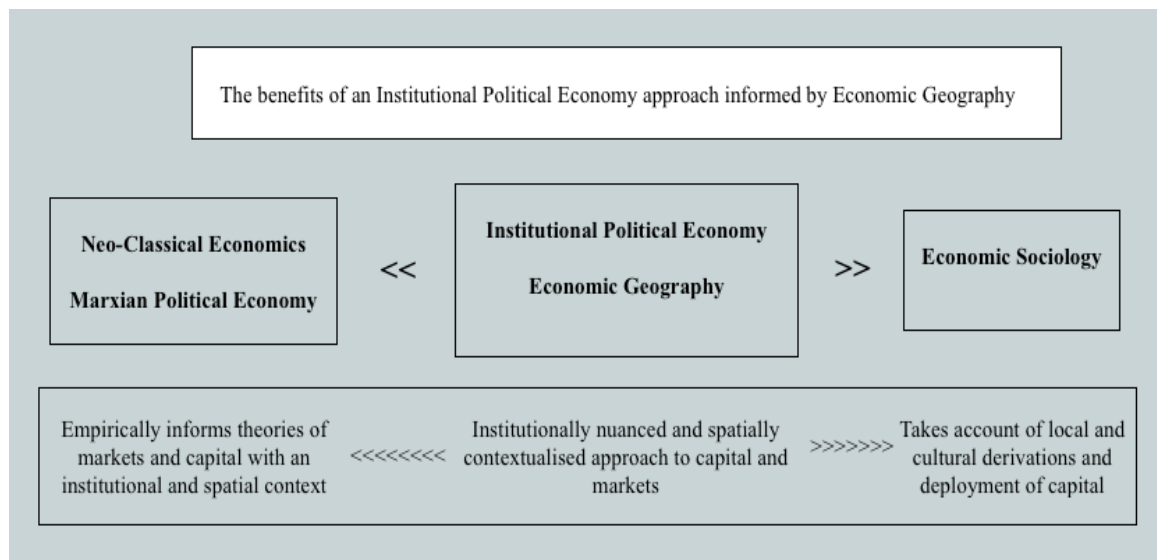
The benefits of an Institutional Political Economy approach informed by Economic Geography

Neo-Classical Economics

Marxian Political Economy

<<

Institutional Political Economy

Economic Geography

>>

Economic Sociology

Empirically informs theories of markets and capital with an institutional and spatial context

<<<<<<<<

Institutionally nuanced and spatially contextualised approach to capital and markets

>>>>>>>

Takes account of local and cultural derivations and deployment of capital